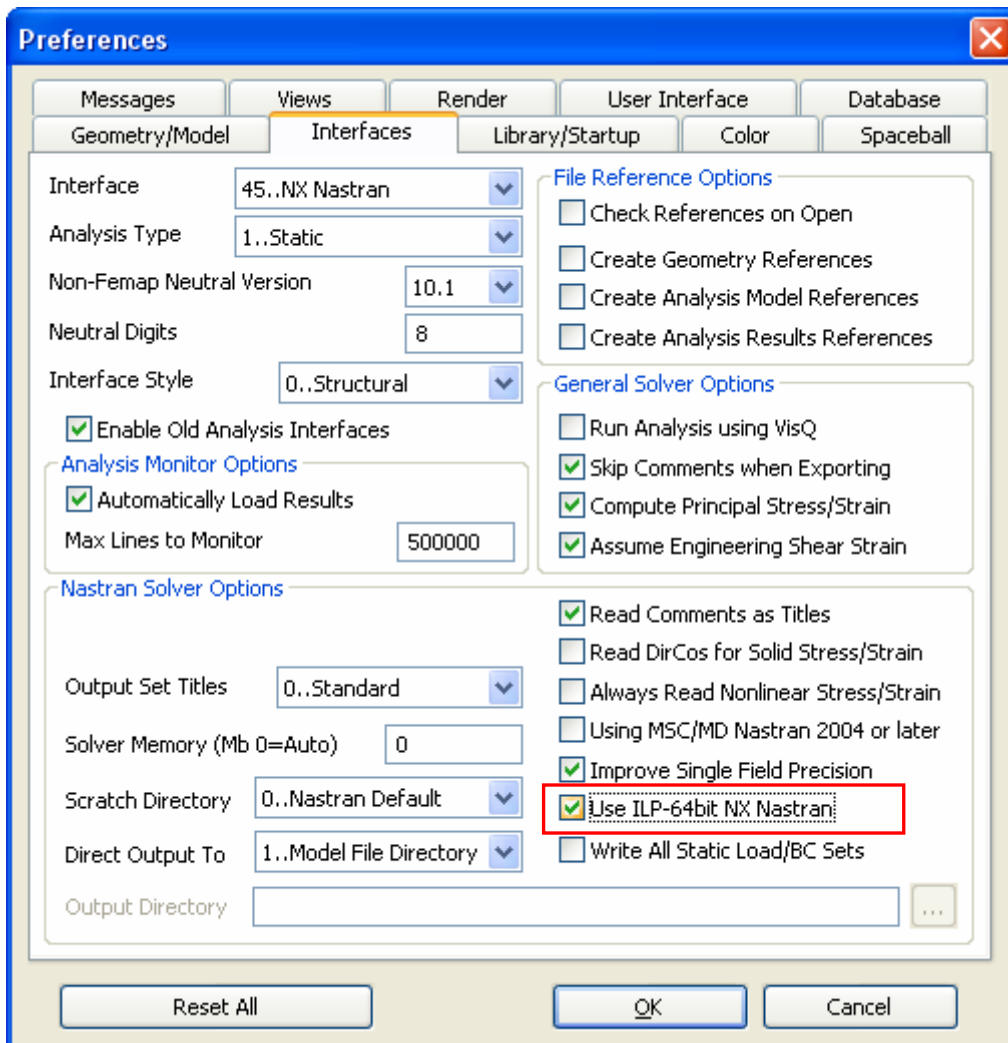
Preferences

Messages | Views | Render | User Interface | Database
Geometry/Model | Interfaces | Library/Startup | Color | Spaceball

Interface 45..NX Nastran
Analysis Type 1..Static
Non-Femap Neutral Version 10.1
Neutral Digits 8
Interface Style 0..Structural
Enable Old Analysis Interfaces

Analysis Monitor Options
Automatically Load Results
Max Lines to Monitor 500000

File Reference Options
Check References on Open
Create Geometry References
Create Analysis Model References
Create Analysis Results References

General Solver Options
Run Analysis using VisQ
Skip Comments when Exporting
Compute Principal Stress/Strain
Assume Engineering Shear Strain

Nastran Solver Options
Output Set Titles 0..Standard
Solver Memory (Mb 0=Auto) 0
Scratch Directory 0..Nastran Default
Direct Output To 1..Model File Directory
Output Directory ...

Read Comments as Titles
Read DirCos for Solid Stress/Strain
Always Read Nonlinear Stress/Strain
Using MSC/MD Nastran 2004 or later
Improve Single Field Precision
Use ILP-64bit NX Nastran
Write All Static Load/BC Sets

Reset All
OK
Cancel